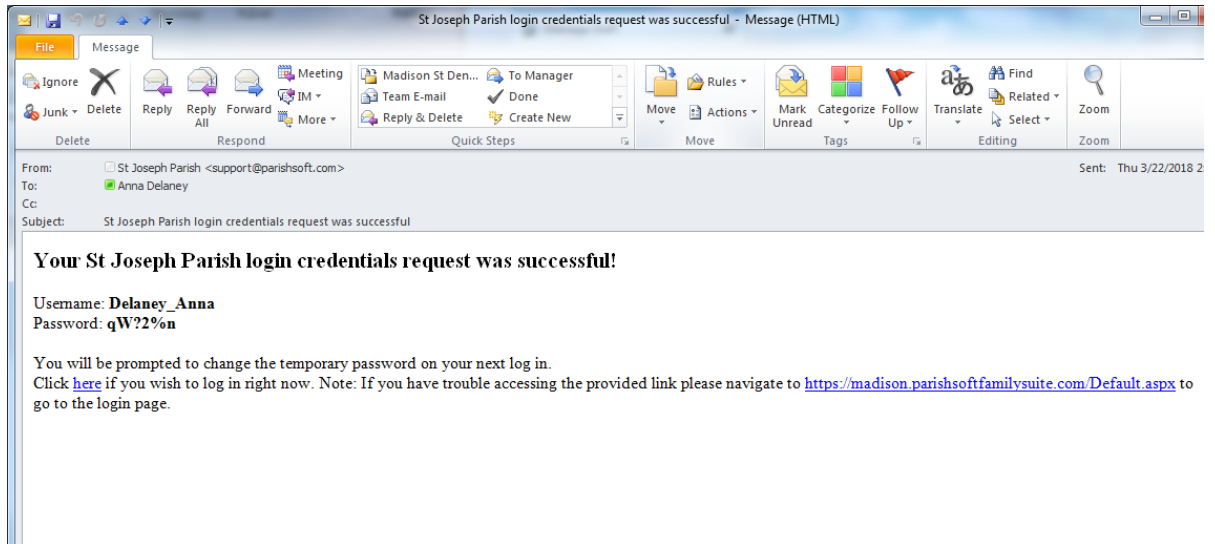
St Joseph Parish login credentials request was successful - Message (HTML)

File Message

Ignore
Junk
Delete
Delete

Reply
Reply All
Forward
Meeting
IM
More
Respond

Madison St Den...
Team E-mail
Reply & Delete
To Manager
Done
Create New
Quick Steps

Move
Rules
Actions
Move

Mark Unread
Categorize
Follow Up
Tags

Translate
Find
Related
Select
Editing

Zoom
Zoom

From: St Joseph Parish <support@parishsoft.com>
To: Anna Delaney
Cc:
Subject: St Joseph Parish login credentials request was successful
Sent: Thu 3/22/2018 2

Your St Joseph Parish login credentials request was successful!

Username: Delaney_Anna
Password: qW?2%n

You will be prompted to change the temporary password on your next log in.
Click here if you wish to log in right now. Note: If you have trouble accessing the provided link please navigate to https://madison.parishsoftfamilysuite.com/Default.aspx to go to the login page.